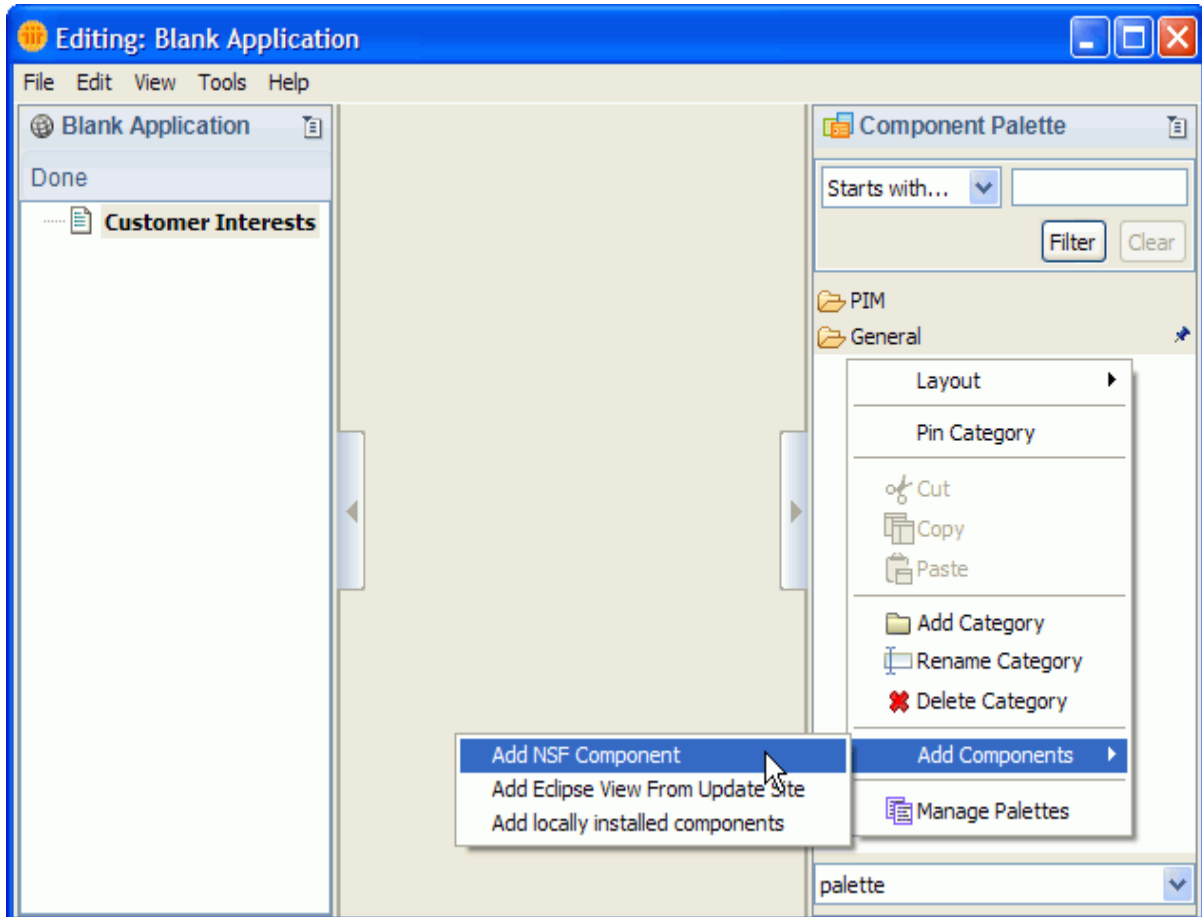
Editing: Blank Application

File Edit View Tools Help

Blank Application

Done

Customer Interests

Component Palette

Starts with...

Filter Clear

PIM
General

Layout
Pin Category
Cut
Copy
Paste
Add Category
Rename Category
Delete Category
Add Components
Manage Palettes

Add NSF Component
Add Eclipse View From Update Site
Add locally installed components

palette